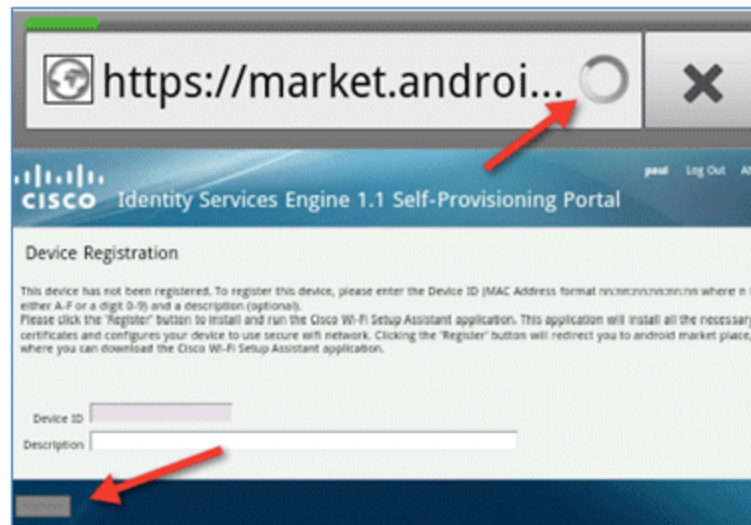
https://market.androi...

CISCO Identity Services Engine 1.1 Self-Provisioning Portal

paul Log Out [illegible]

Device Registration

This device has not been registered. To register this device, please enter the Device ID (MAC Address format nn:nn:nn:nn:nn:nn where n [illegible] either A-F or a digit 0-9) and a description (optional).
Please click the "Register" button to install and run the Cisco Wi-Fi Setup Assistant application. This application will install all the necessary certificates and configures your device to use secure wifi network. Clicking the "Register" button will redirect you to android market place, where you can download the Cisco Wi-Fi Setup Assistant application.

Device ID

Description

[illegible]